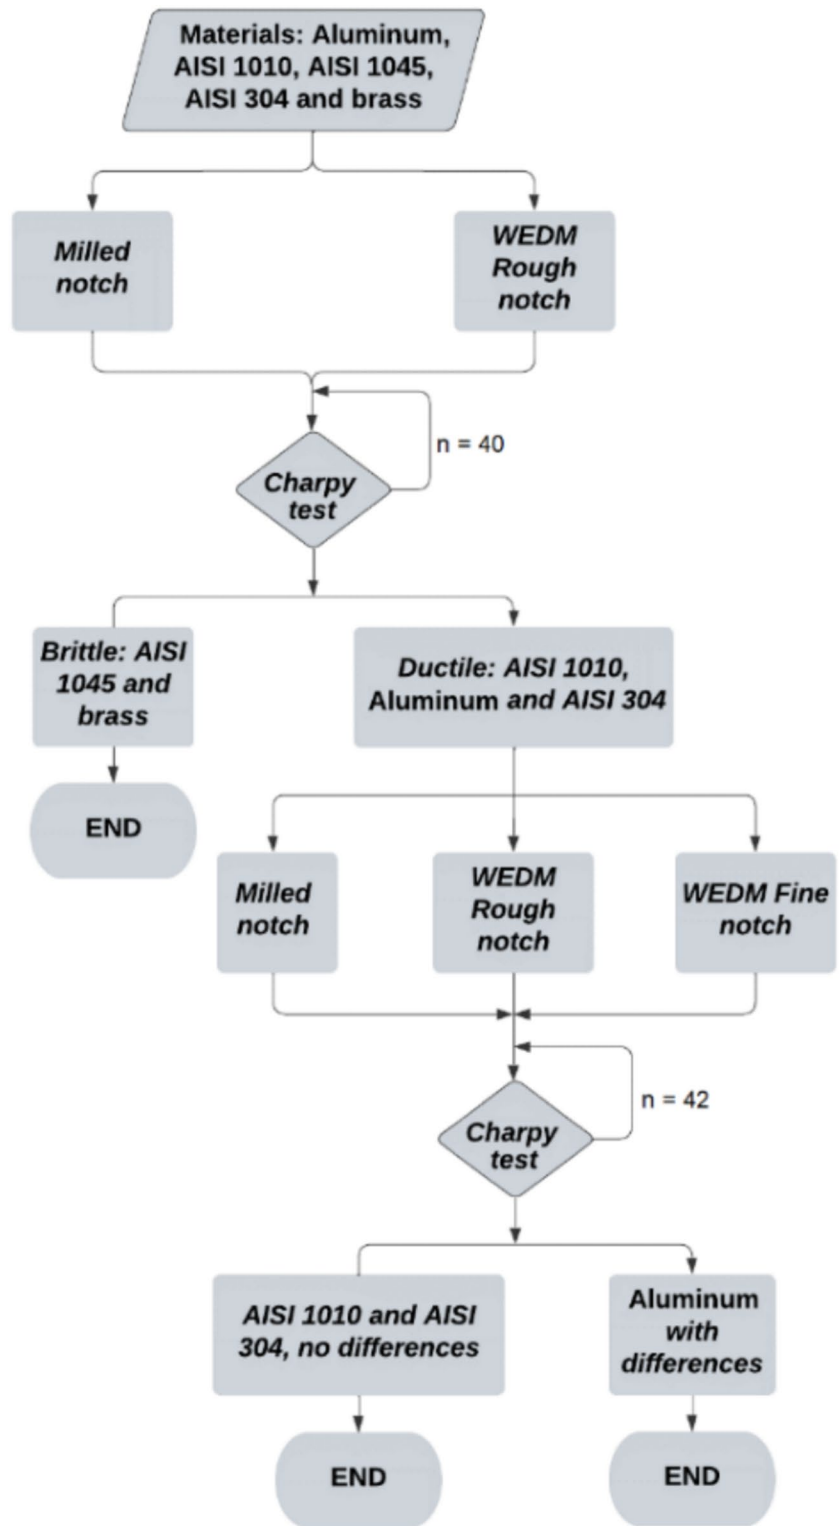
Materials: Aluminum, AISI 1010, AISI 1045, AISI 304 and brass

Milled notch

WEDM Rough notch

n = 40

Charpy test

Brittle: AISI 1045 and brass

END

Ductile: AISI 1010, Aluminum and AISI 304

Milled notch

WEDM Rough notch

WEDM Fine notch

n = 42

Charpy test

AISI 1010 and AISI 304, no differences

END

Aluminum with differences

END